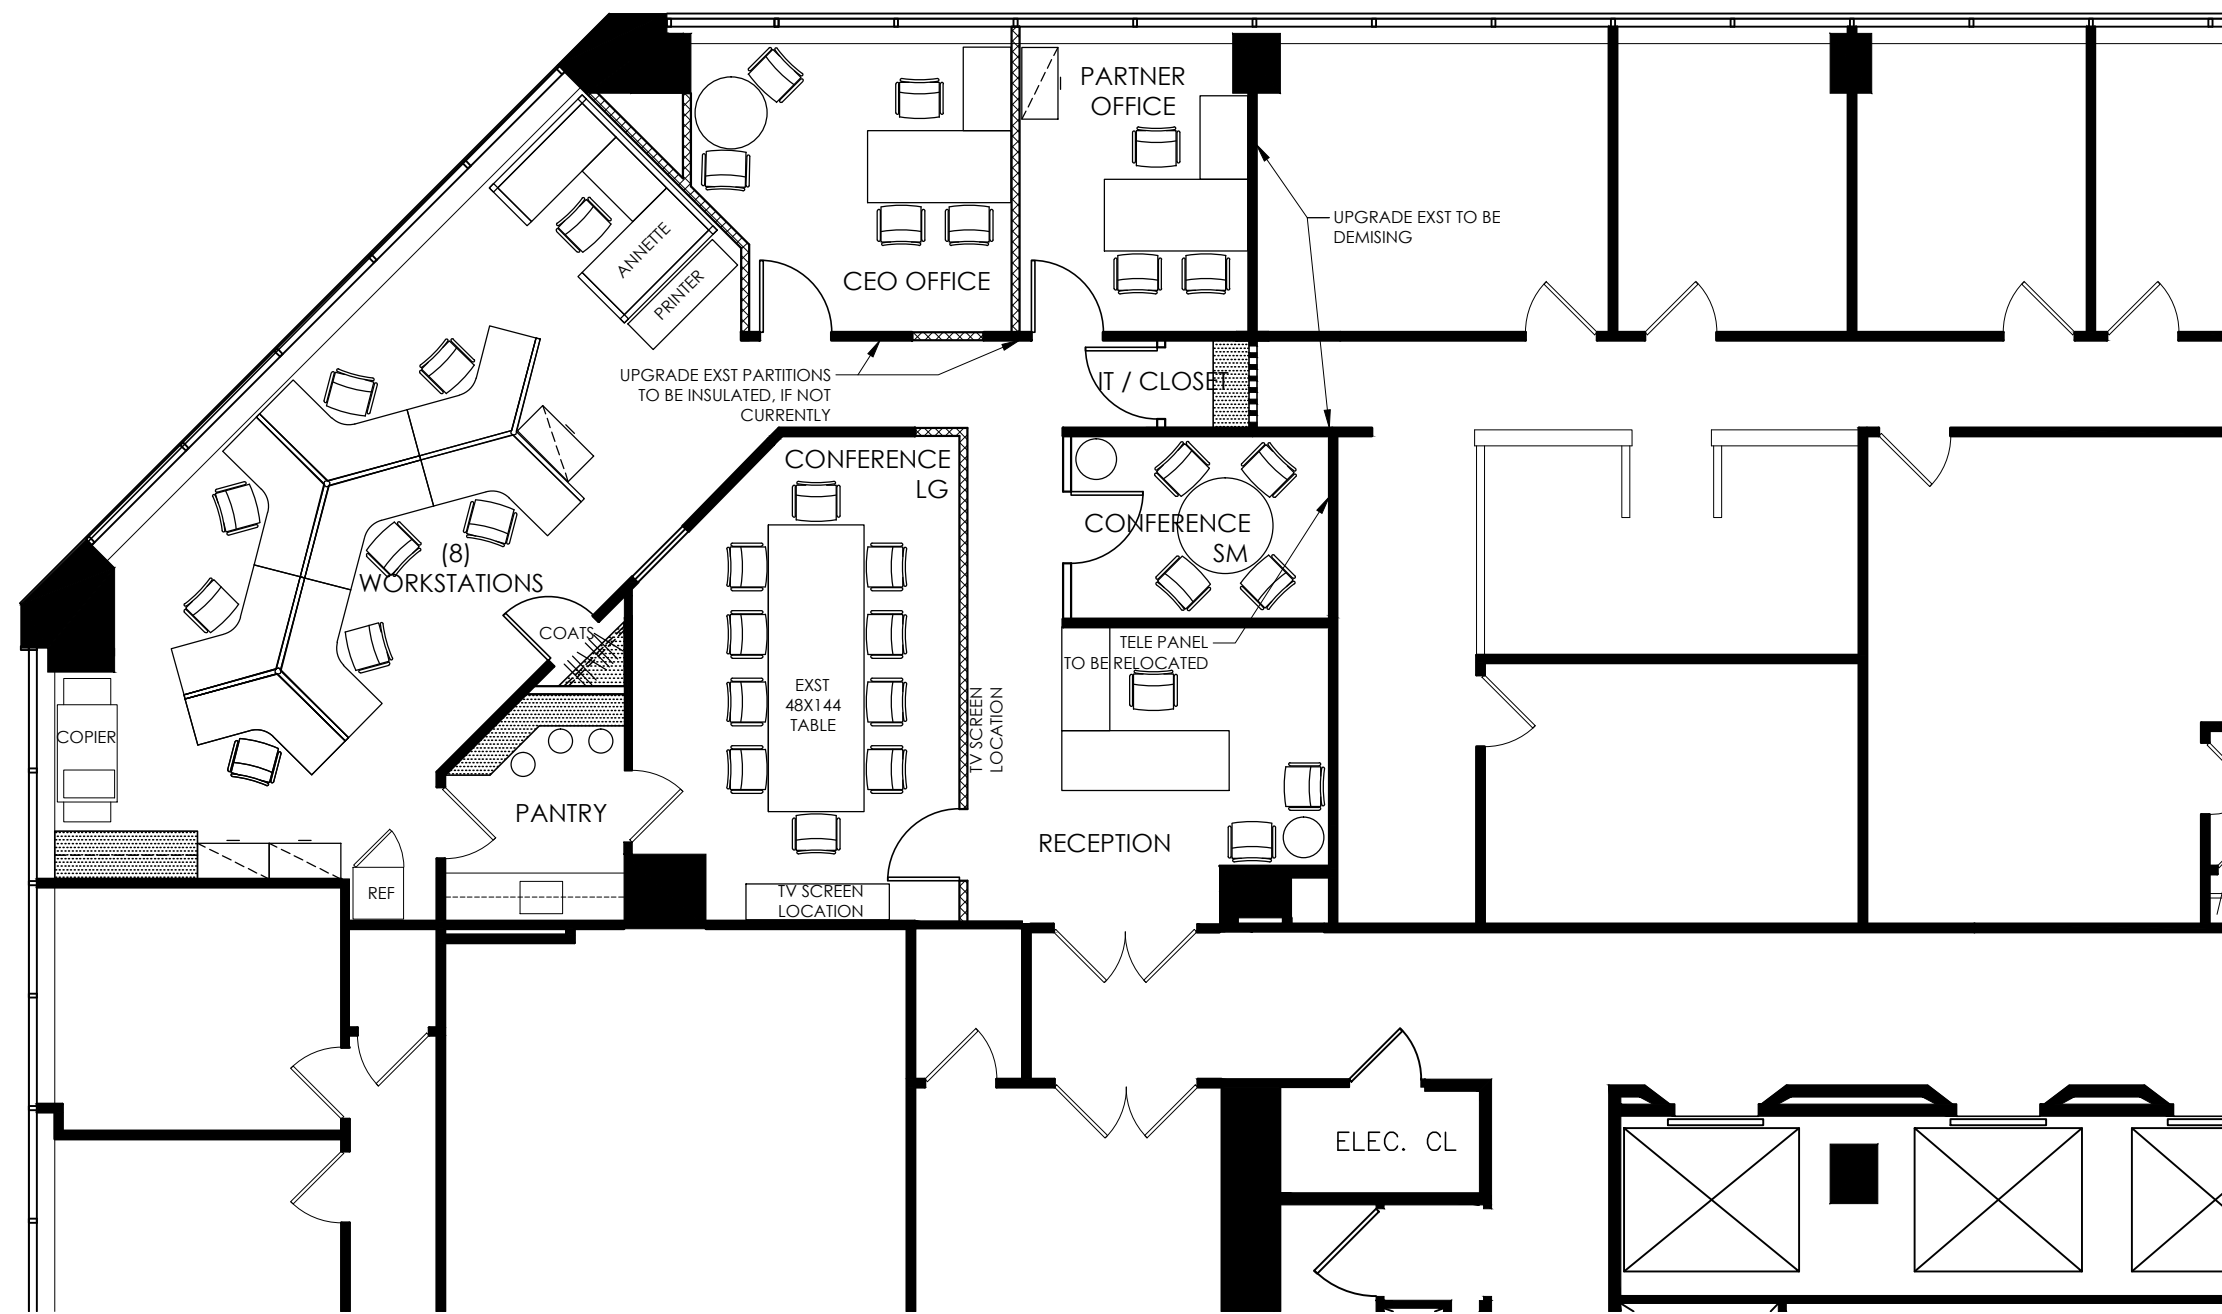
PARTNER OFFICE

UPGRADE EXST TO BE DEMISING

ANNETTE

PRINTER

CEO OFFICE

UPGRADE EXST PARTITIONS TO BE INSULATED, IF NOT CURRENTLY

IT / CLOSET

CONFERENCE LG

CONFERENCE SM

(8) WORKSTATIONS

COATS

TELE PANEL TO BE RELOCATED

COPIER

EXST 48X144 TABLE

TV SCREEN LOCATION

PANTRY

RECEPTION

REF

TV SCREEN LOCATION

ELEC. CL